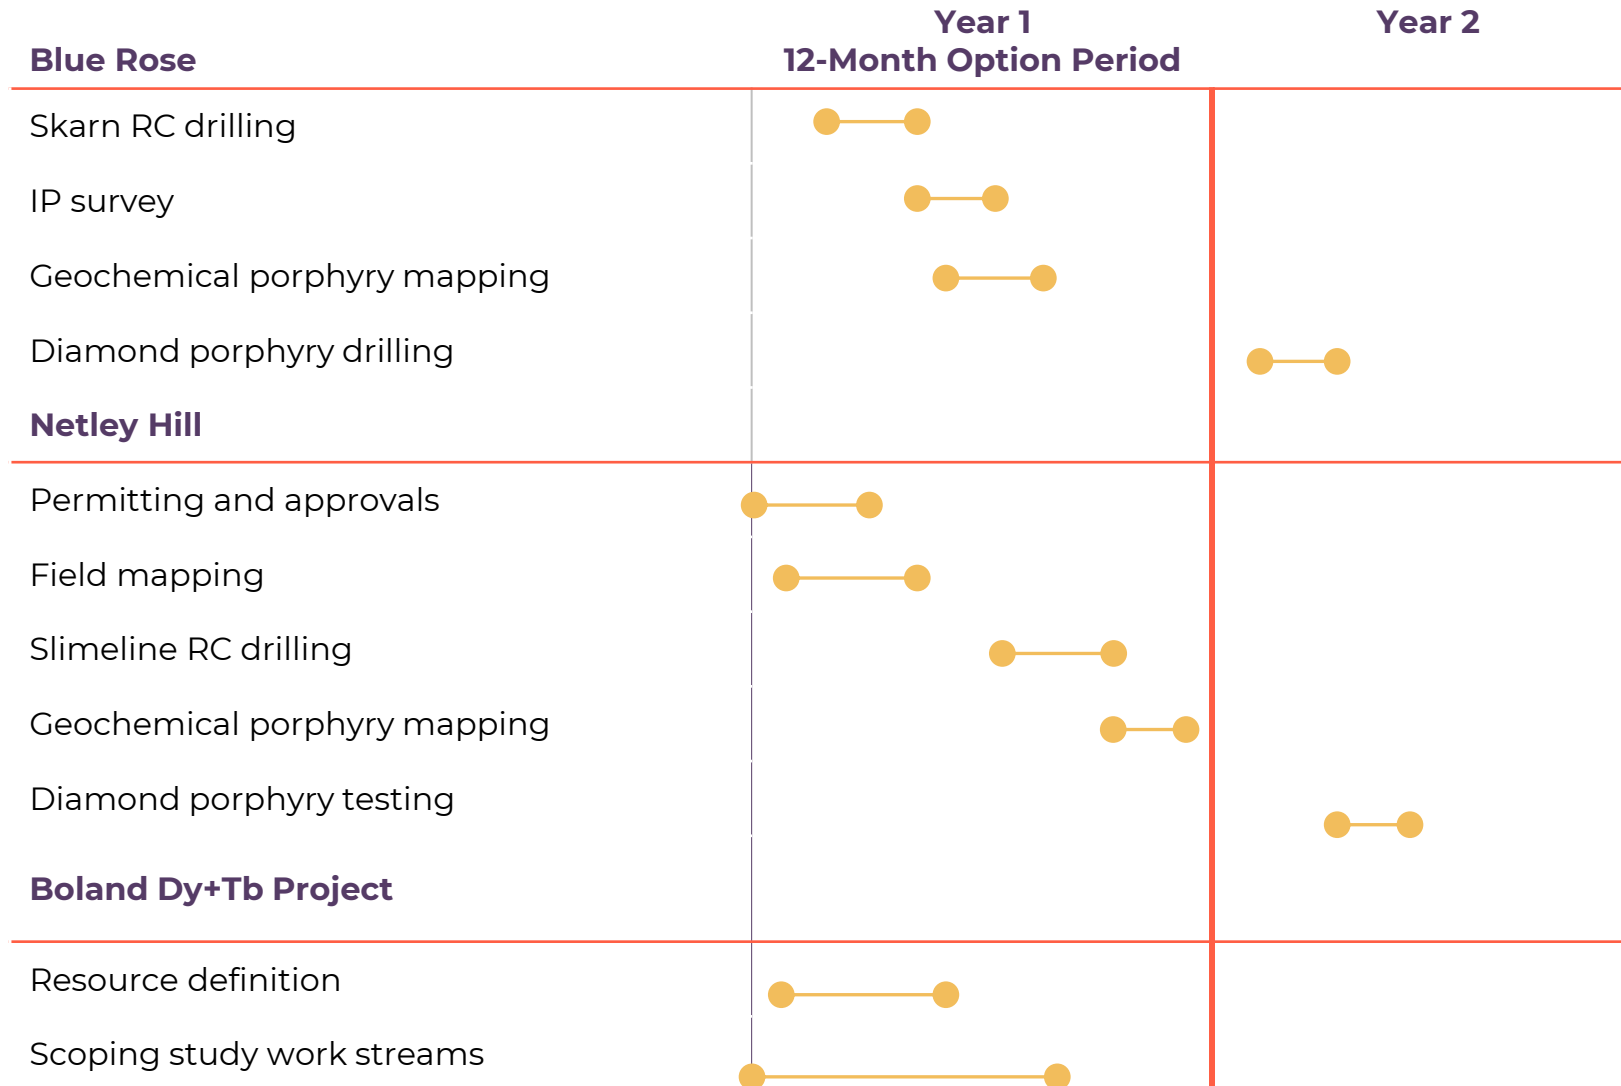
Year 1
12-Month Option Period

Year 2

Blue Rose

Skarn RC drilling

IP survey

Geochemical porphyry mapping

Diamond porphyry drilling

Netley Hill

Permitting and approvals

Field mapping

Slimeline RC drilling

Geochemical porphyry mapping

Diamond porphyry testing

Boland Dy+Tb Project

Resource definition

Scoping study work streams